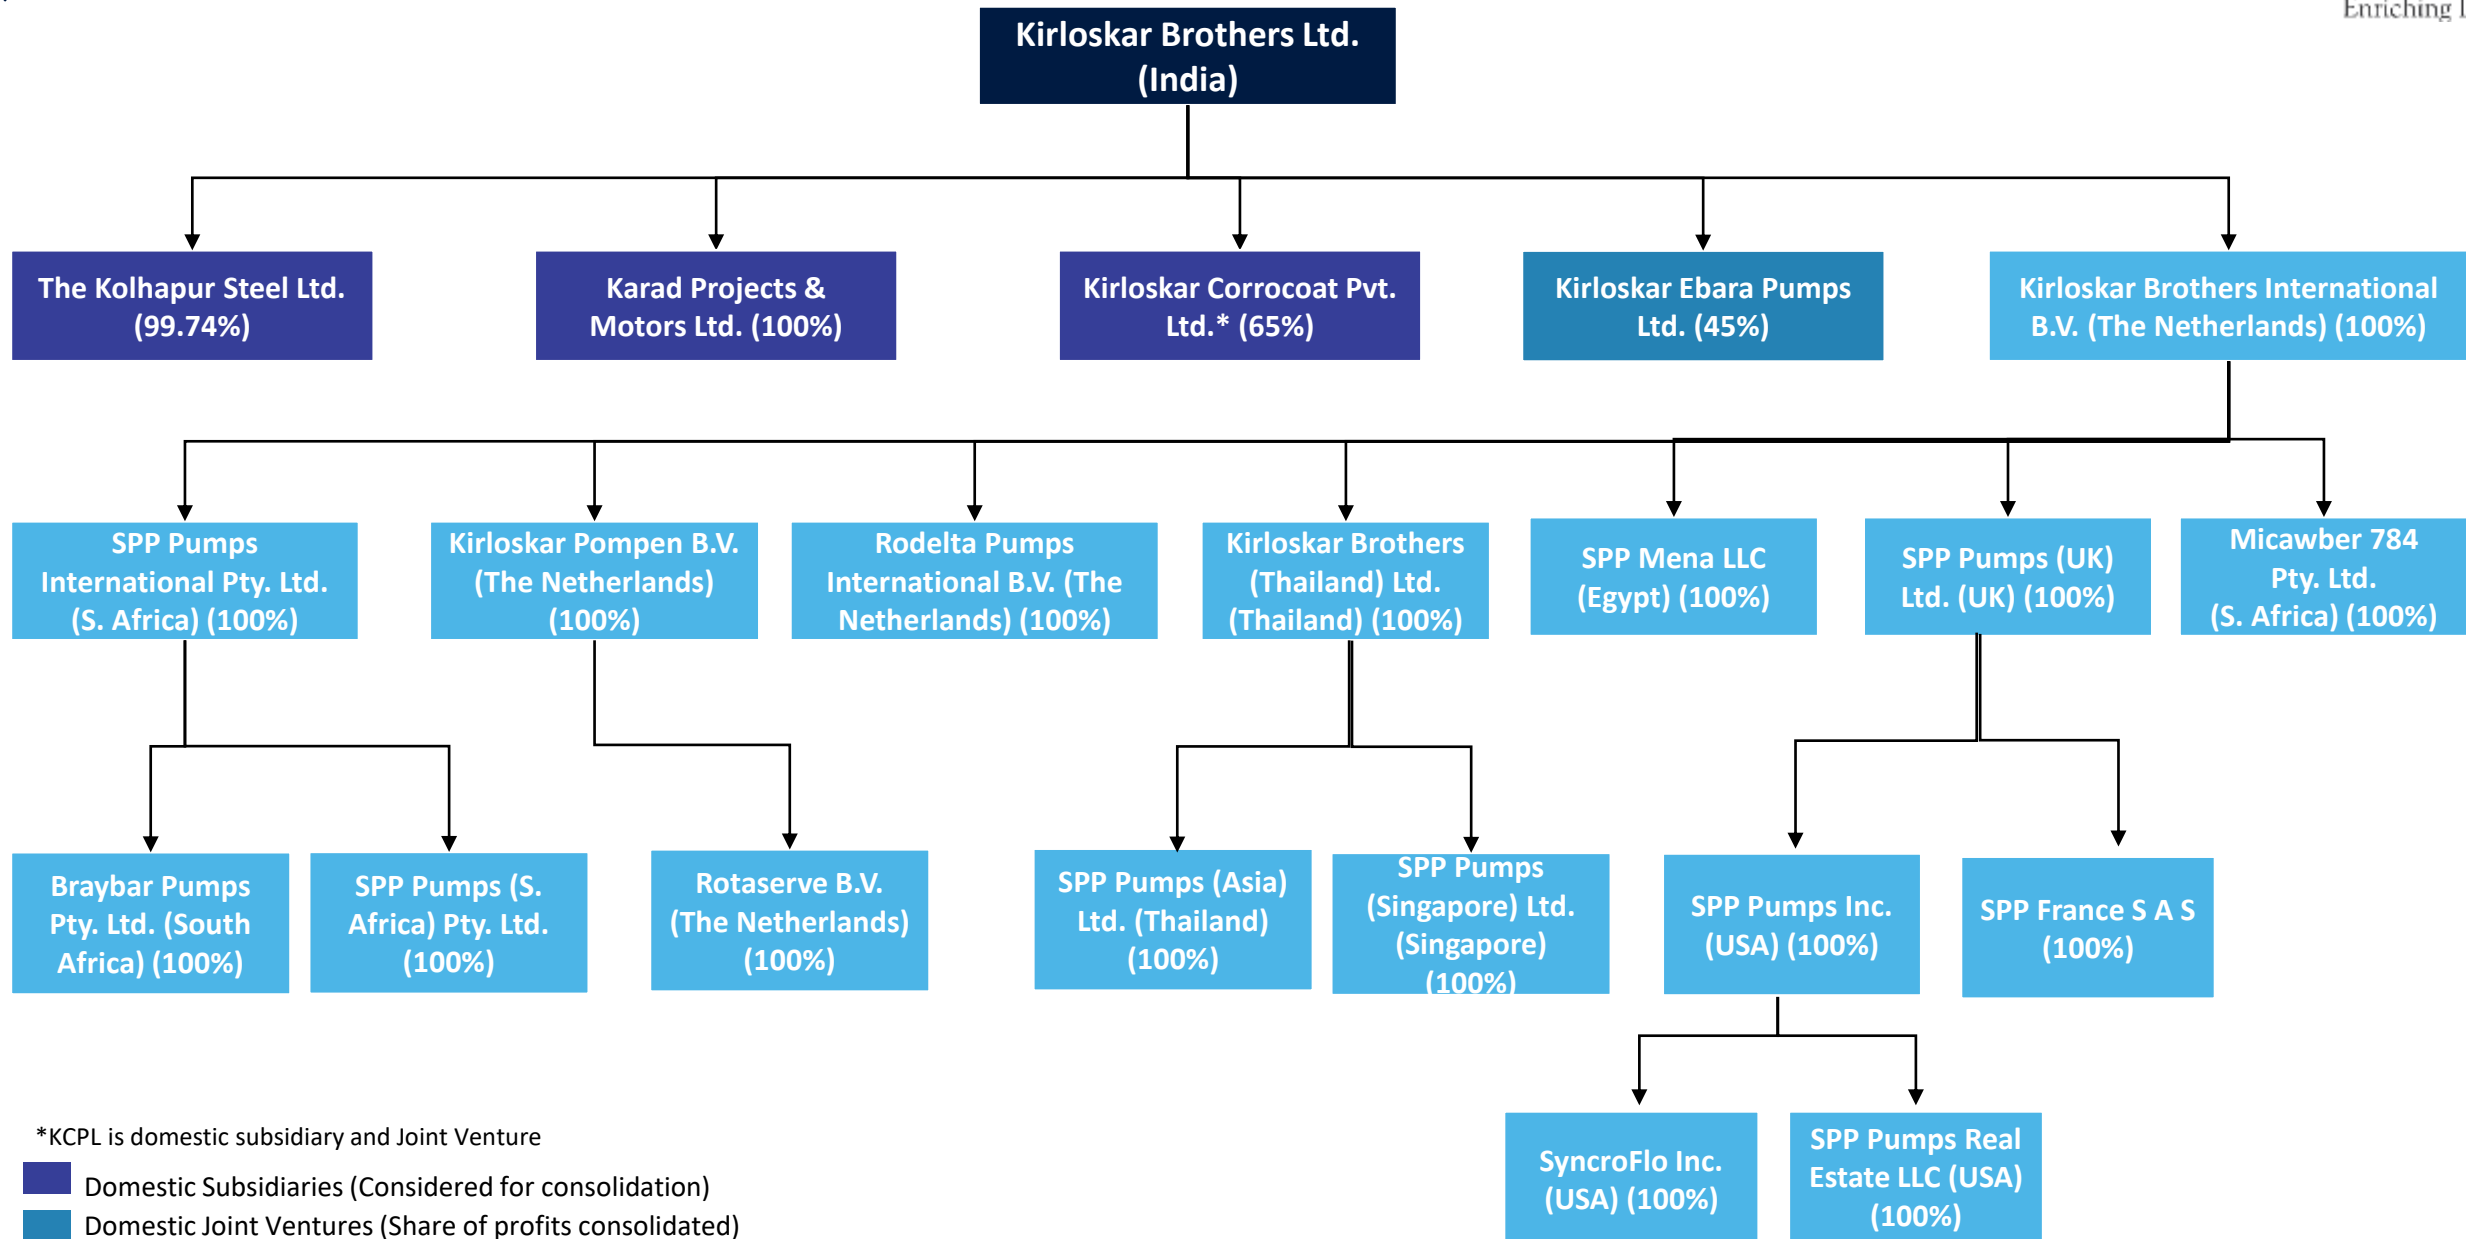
Enriching l

Kirloskar Brothers Ltd. (India)

The Kolhapur Steel Ltd. (99.74%)

Karad Projects & Motors Ltd. (100%)

Kirloskar Corrocoat Pvt. Ltd.* (65%)

Kirloskar Ebara Pumps Ltd. (45%)

Kirloskar Brothers International B.V. (The Netherlands) (100%)

SPP Pumps International Pty. Ltd. (S. Africa) (100%)

Kirloskar Pompen B.V. (The Netherlands) (100%)

Rodelta Pumps International B.V. (The Netherlands) (100%)

Kirloskar Brothers (Thailand) Ltd. (Thailand) (100%)

SPP Mena LLC (Egypt) (100%)

SPP Pumps (UK) Ltd. (UK) (100%)

Micawber 784 Pty. Ltd. (S. Africa) (100%)

Braybar Pumps Pty. Ltd. (South Africa) (100%)

SPP Pumps (S. Africa) Pty. Ltd. (100%)

Rotaserve B.V. (The Netherlands) (100%)

SPP Pumps (Asia) Ltd. (Thailand) (100%)

SPP Pumps (Singapore) Ltd. (Singapore) (100%)

SPP Pumps Inc. (USA) (100%)

SPP France S A S (100%)

SyncroFlo Inc. (USA) (100%)

SPP Pumps Real Estate LLC (USA) (100%)

*KCPL is domestic subsidiary and Joint Venture

Domestic Subsidiaries (Considered for consolidation)

Domestic Joint Ventures (Share of profits consolidated)